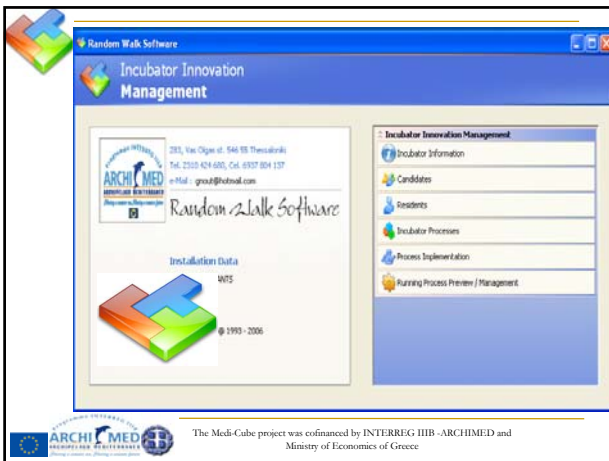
Random Walk Software

Incubator Innovation
Management

283, Vas Olgas st. 546 55 Thessaloniki
Tel. 2310 424 600, Cel. 6937 804 137
e-Mail : gnout@hotmail.com

ARCHI MED

Random Walk Software

Installation Data

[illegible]NTS

@ 1993 - 2006

Incubator Innovation Management
Incubator Information
Candidates
Residents
Incubator Processes
Process Implementation
Running Process Preview / Management

ARCHI MED

The Medi-Cube project was cofinanced by INTERREG IIIB -ARCHIMED and Ministry of Economics of Greece